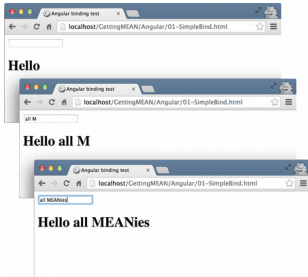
Angular binding test
localhost/GettingMEAN/Angular/01-SimpleBind.html

Hello

Angular binding test
localhost/GettingMEAN/Angular/01-SimpleBind.html
all M

Hello all M

Angular binding test
localhost/GettingMEAN/Angular/01-SimpleBind.html
all MEANies

Hello all MEANies